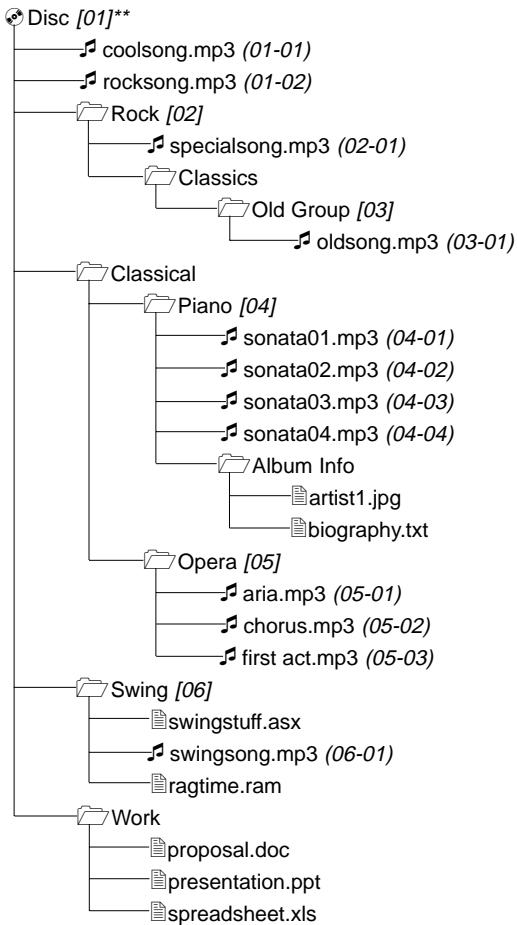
Disc [01]**
coolsong.mp3 (01-01)
rocksong.mp3 (01-02)
Rock [02]
specialsong.mp3 (02-01)
Classics
Old Group [03]
oldsong.mp3 (03-01)
Classical
Piano [04]
sonata01.mp3 (04-01)
sonata02.mp3 (04-02)
sonata03.mp3 (04-03)
sonata04.mp3 (04-04)
Album Info
artist1.jpg
biography.txt
Opera [05]
aria.mp3 (05-01)
chorus.mp3 (05-02)
first act.mp3 (05-03)
Swing [06]
swingstuff.asx
swingsong.mp3 (06-01)
ragtime.ram
Work
proposal.doc
presentation.ppt
spreadsheet.xls